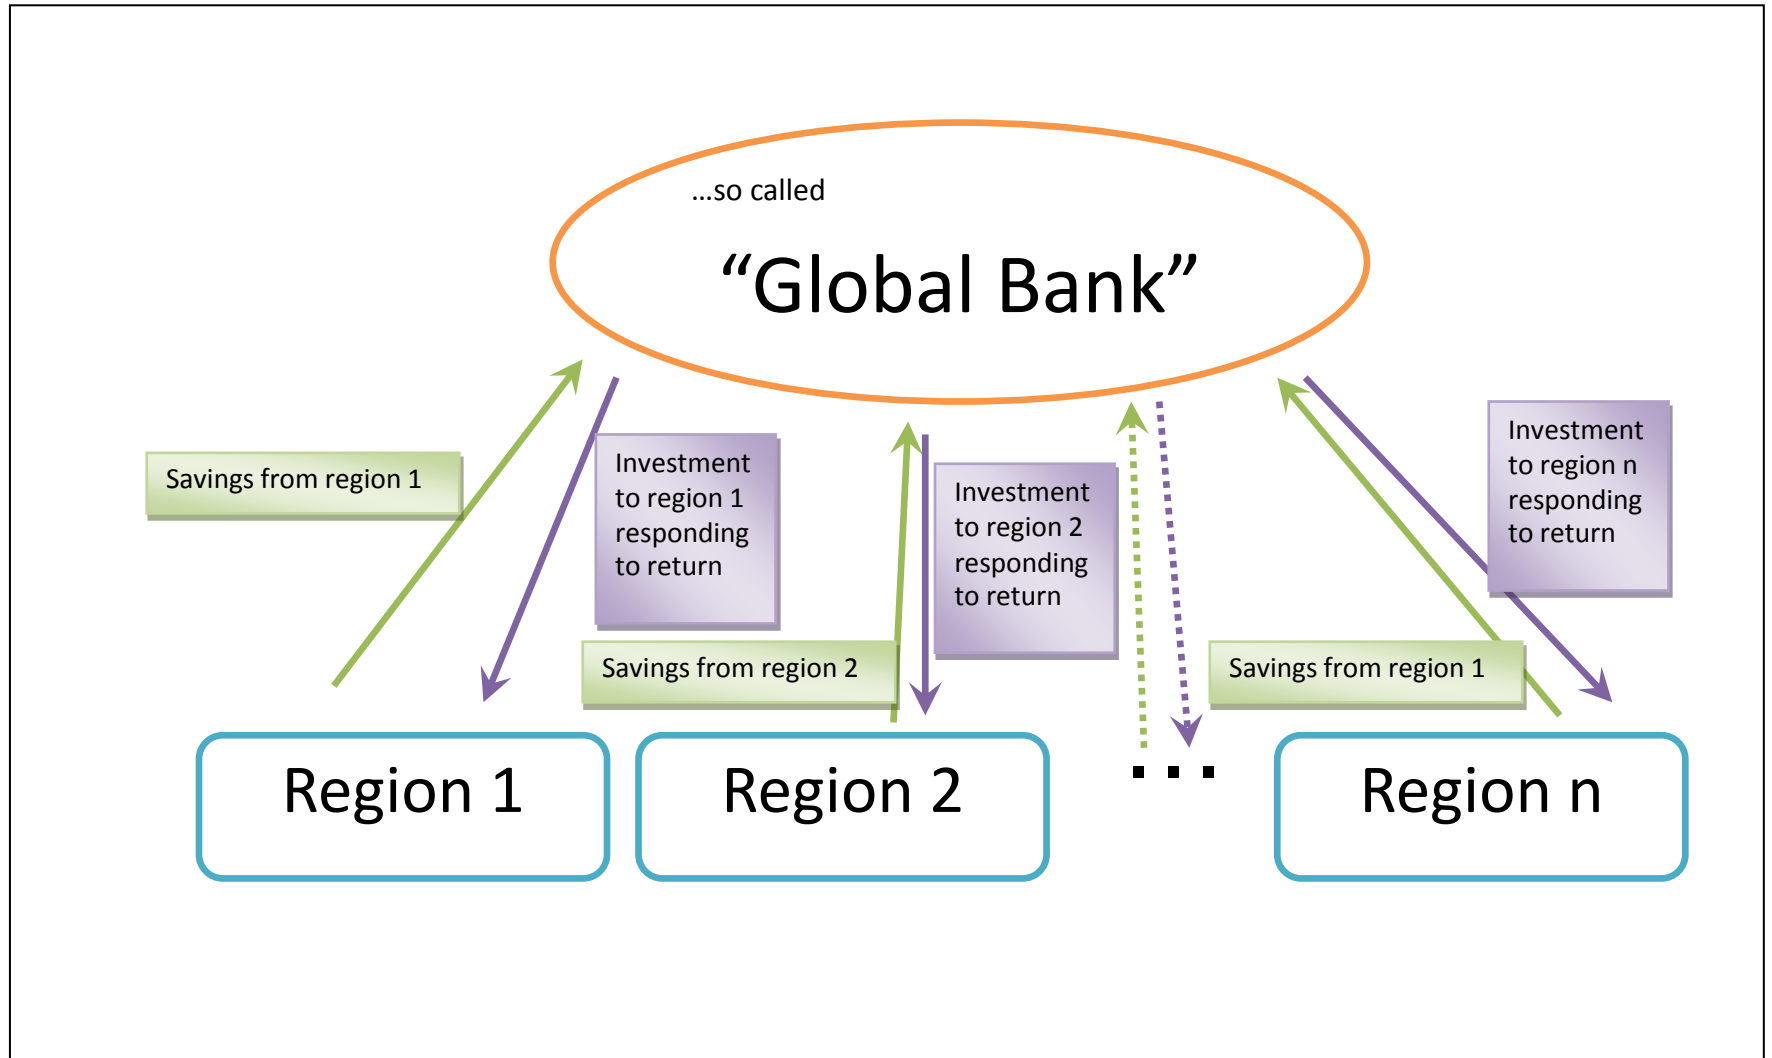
…so called

“Global Bank”

Savings from region 1

Investment to region 1 responding to return

Savings from region 2

Investment to region 2 responding to return

Investment to region n responding to return

Savings from region 1

Region 1

Region 2

…

Region n